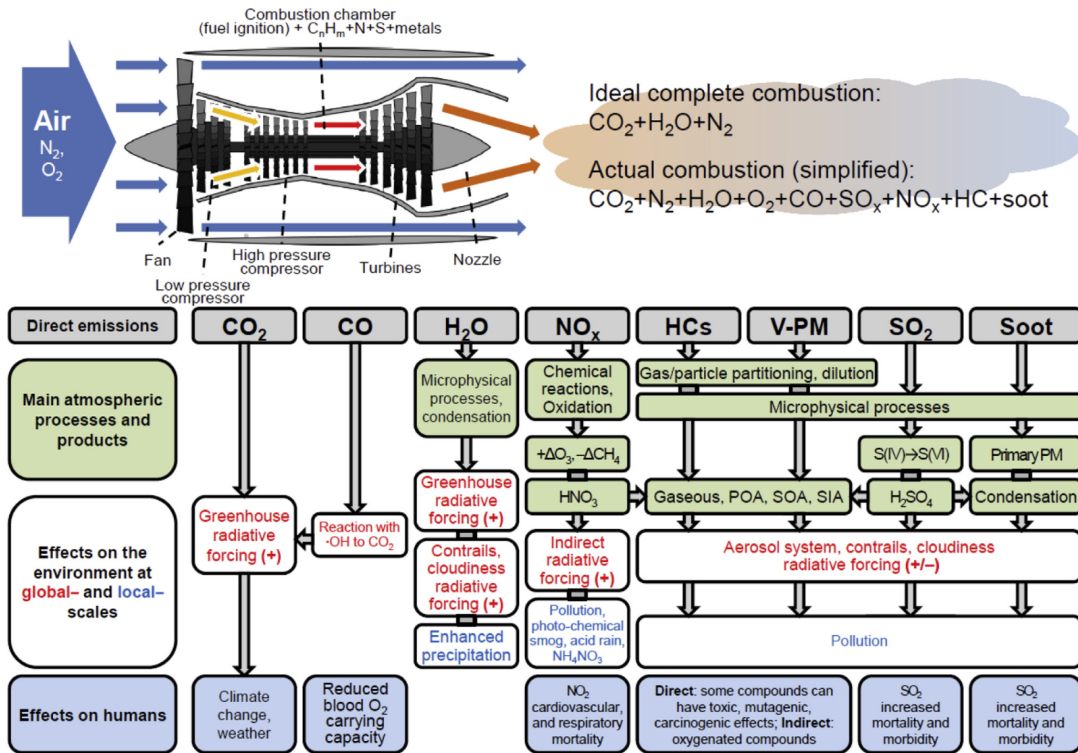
Combustion chamber (fuel ignition) + $C_nH_m$+N+S+metals

Air
$N_2$,
$O_2$

Fan

Low pressure compressor

High pressure compressor

Turbines

Nozzle

Ideal complete combustion:
$CO_2+H_2O+N_2$

Actual combustion (simplified):
$CO_2+N_2+H_2O+O_2+CO+SO_x+NO_x+HC+soot$

Direct emissions

$CO_2$

CO

$H_2O$

$NO_x$

HCs

V-PM

$SO_2$

Soot

Main atmospheric processes and products

Microphysical processes, condensation

Chemical reactions, Oxidation

Gas/particle partitioning, dilution

Microphysical processes

$+\Delta O_3, -\Delta CH_4$

S(IV)→S(VI)

Primary PM

$HNO_3$

Gaseous, POA, SOA, SIA

$H_2SO_4$

Condensation

Effects on the environment at global– and local– scales

Greenhouse radiative forcing (+)

Reaction with -OH to $CO_2$

Greenhouse radiative forcing (+)

Contrails, cloudiness radiative forcing (+)

Enhanced precipitation

Indirect radiative forcing (+)

Pollution, photo-chemical smog, acid rain, $NH_4NO_3$

Aerosol system, contrails, cloudiness radiative forcing (+/–)

Pollution

Effects on humans

Climate change, weather

Reduced blood $O_2$ carrying capacity

$NO_2$ cardiovascular, and respiratory mortality

Direct: some compounds can have toxic, mutagenic, carcinogenic effects; Indirect: oxygenated compounds

$SO_2$ increased mortality and morbidity

$SO_2$ increased mortality and morbidity